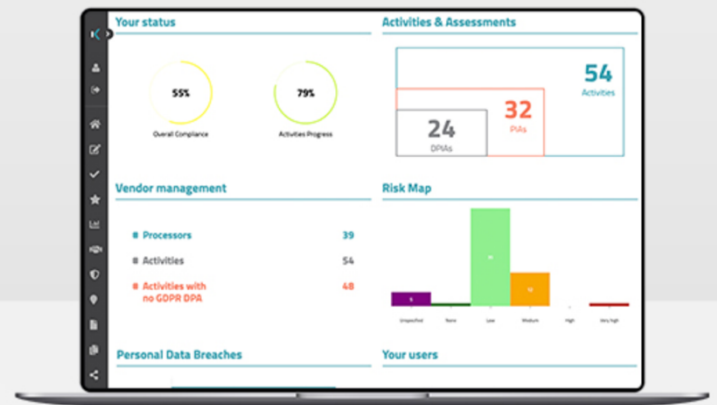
Your status

55%
Overall Compliance

79%
Activities Progress

Activities & Assessments

54
Activities

32
PIAs

24
DPIAs

Vendor management

Processors 39
Activities 54
Activities with no GDPR DPA 48

Risk Map

Unspecified
None
Low
Medium
High
Very high

Personal Data Breaches

Your users